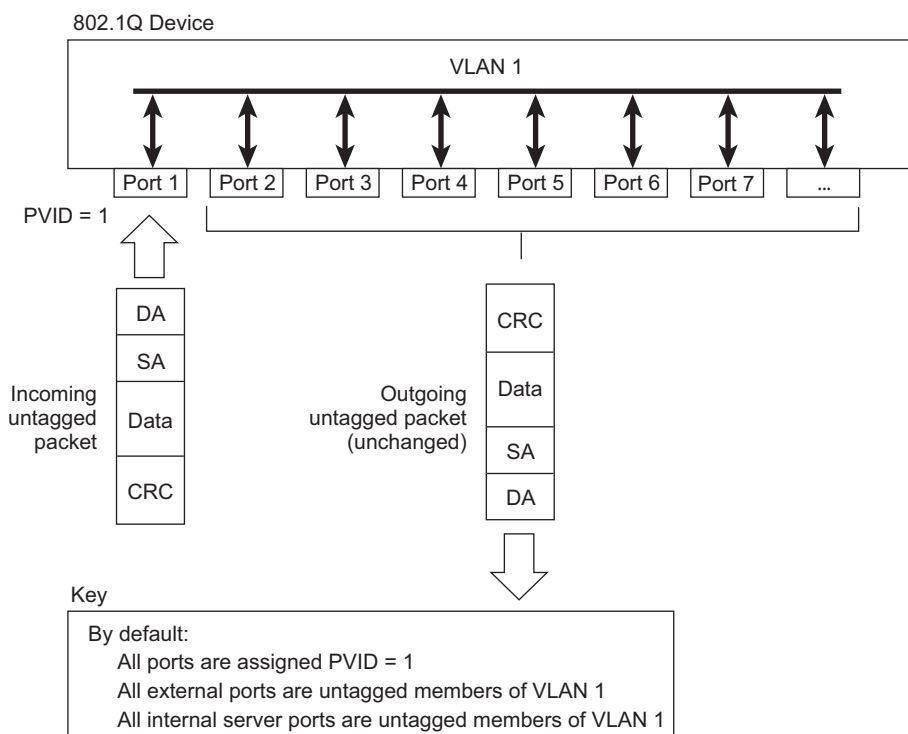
802.1Q Device

VLAN 1

Port 1 Port 2 Port 3 Port 4 Port 5 Port 6 Port 7 ...

PVID = 1

DA
SA
Data
CRC

Incoming untagged packet

CRC
Data
SA
DA

Outgoing untagged packet (unchanged)

Key

By default:
All ports are assigned PVID = 1
All external ports are untagged members of VLAN 1
All internal server ports are untagged members of VLAN 1